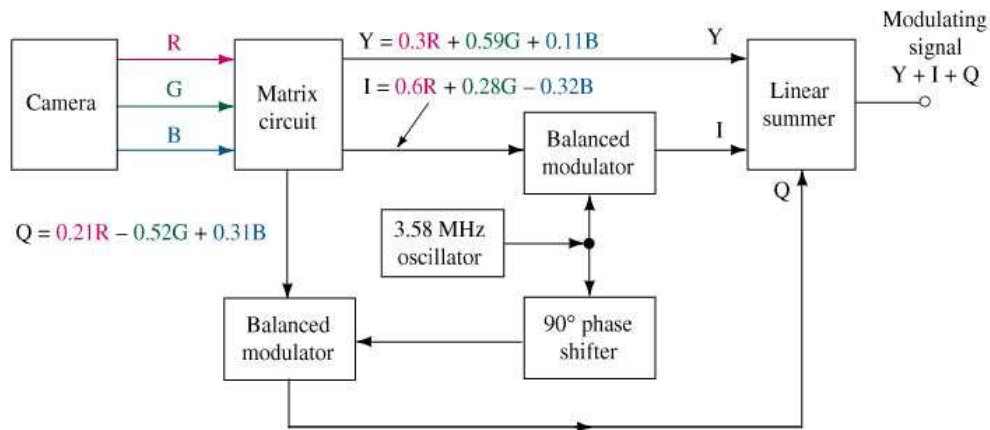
Camera

R

G

B

Matrix circuit

Y = 0.3R + 0.59G + 0.11B

I = 0.6R + 0.28G − 0.32B

Y

I

Q

Linear summer

Modulating signal Y + I + Q

Balanced modulator

3.58 MHz oscillator

Q = 0.21R − 0.52G + 0.31B

Balanced modulator

90° phase shifter